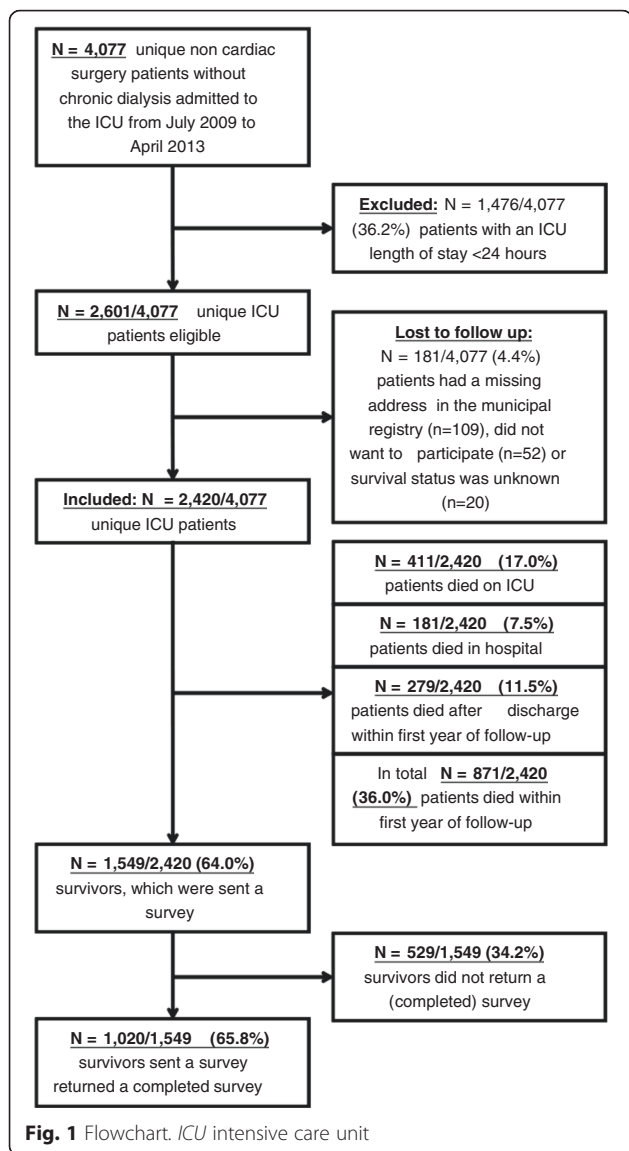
N = 4,077 unique non cardiac surgery patients without chronic dialysis admitted to the ICU from July 2009 to April 2013

Excluded: N = 1,476/4,077 (36.2%) patients with an ICU length of stay <24 hours

N = 2,601/4,077 unique ICU patients eligible

Lost to follow up: N = 181/4,077 (4.4%) patients had a missing address in the municipal registry (n=109), did not want to participate (n=52) or survival status was unknown (n=20)

Included: N = 2,420/4,077 unique ICU patients

N = 411/2,420 (17.0%) patients died on ICU

N = 181/2,420 (7.5%) patients died in hospital

N = 279/2,420 (11.5%) patients died after discharge within first year of follow-up

In total N = 871/2,420 (36.0%) patients died within first year of follow-up

N = 1,549/2,420 (64.0%) survivors, which were sent a survey

N = 529/1,549 (34.2%) survivors did not return a (completed) survey

N = 1,020/1,549 (65.8%) survivors sent a survey returned a completed survey

Fig. 1 Flowchart. ICU intensive care unit